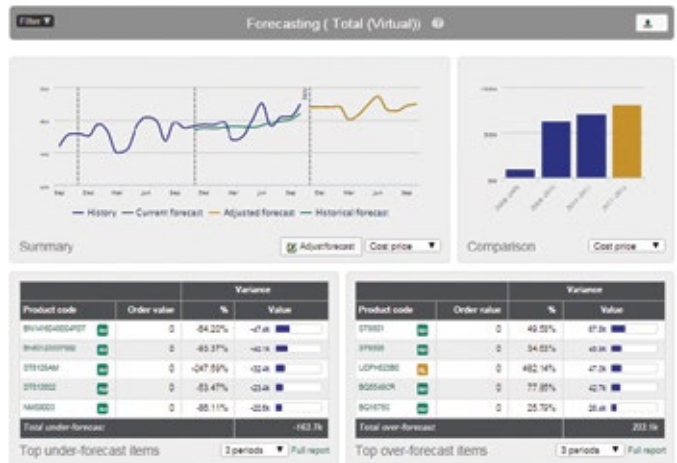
Filter ▼

Forecasting ( Total (Virtual))

— History — Current forecast — Adjusted forecast — Historical forecast

Summary

Adjust forecast

Cost price ▼

Comparison

Cost price ▼

| | | Variance | |
|---|---|---|---|
| Product code | Order value | % | Value |
| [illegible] | 0 | -84.20% | -47.4k |
| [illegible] | 0 | -83.37% | -40.1k |
| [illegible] | 0 | -247.69% | -32.4k |
| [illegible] | 0 | -83.47% | -23.4k |
| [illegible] | 0 | -88.11% | -20.5k |
| Total under-forecast | | | -163.7k |

Top under-forecast items

3 periods ▼ Full report

| | | Variance | |
|---|---|---|---|
| Product code | Order value | % | Value |
| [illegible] | 0 | 49.59% | 67.5k |
| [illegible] | 0 | 34.63% | 48.8k |
| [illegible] | 0 | 482.14% | 47.3k |
| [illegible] | 0 | 77.85% | 42.7k |
| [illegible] | 0 | 25.79% | 28.4k |
| Total over-forecast | | | 233.1k |

Top over-forecast items

3 periods ▼ Full report